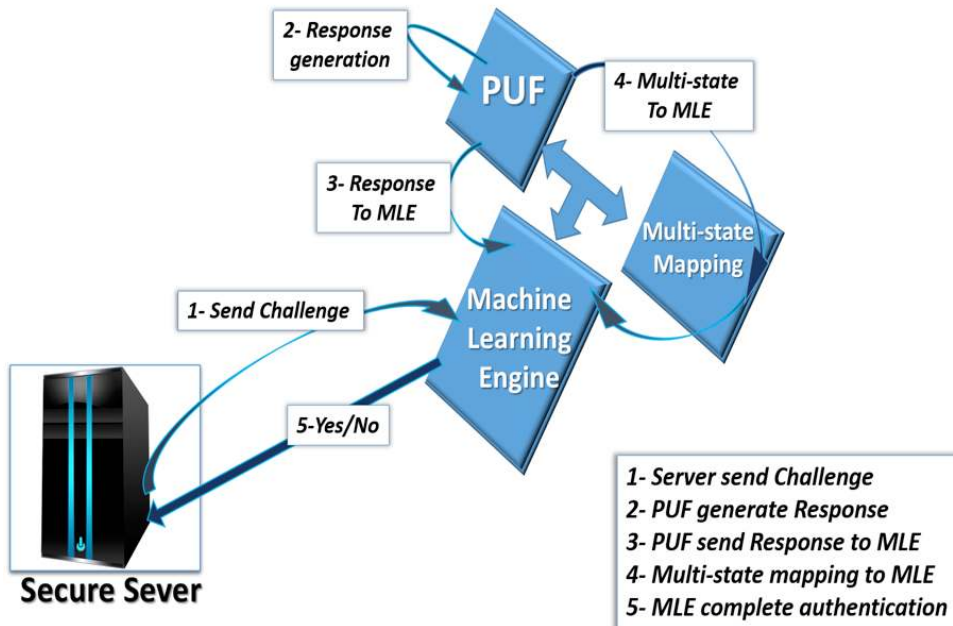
2- Response generation

PUF

4- Multi-state To MLE

3- Response To MLE

Multi-state Mapping

1- Send Challenge

Machine Learning Engine

5-Yes/No

Secure Sever

1- Server send Challenge
2- PUF generate Response
3- PUF send Response to MLE
4- Multi-state mapping to MLE
5- MLE complete authentication